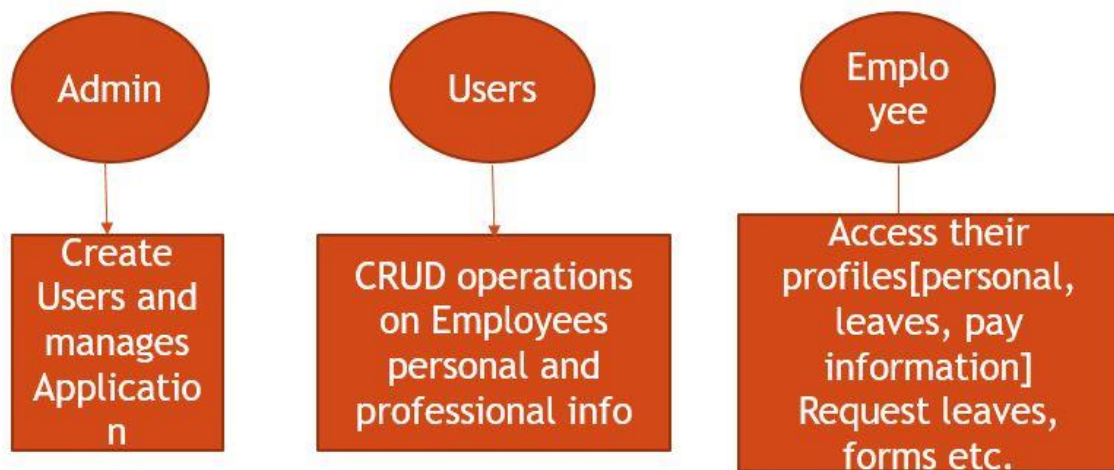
Admin

Create Users and manages Applicatio n

Users

CRUD operations on Employees personal and professional info

Emplo yee

Access their profiles[personal, leaves, pay information] Request leaves, forms etc.